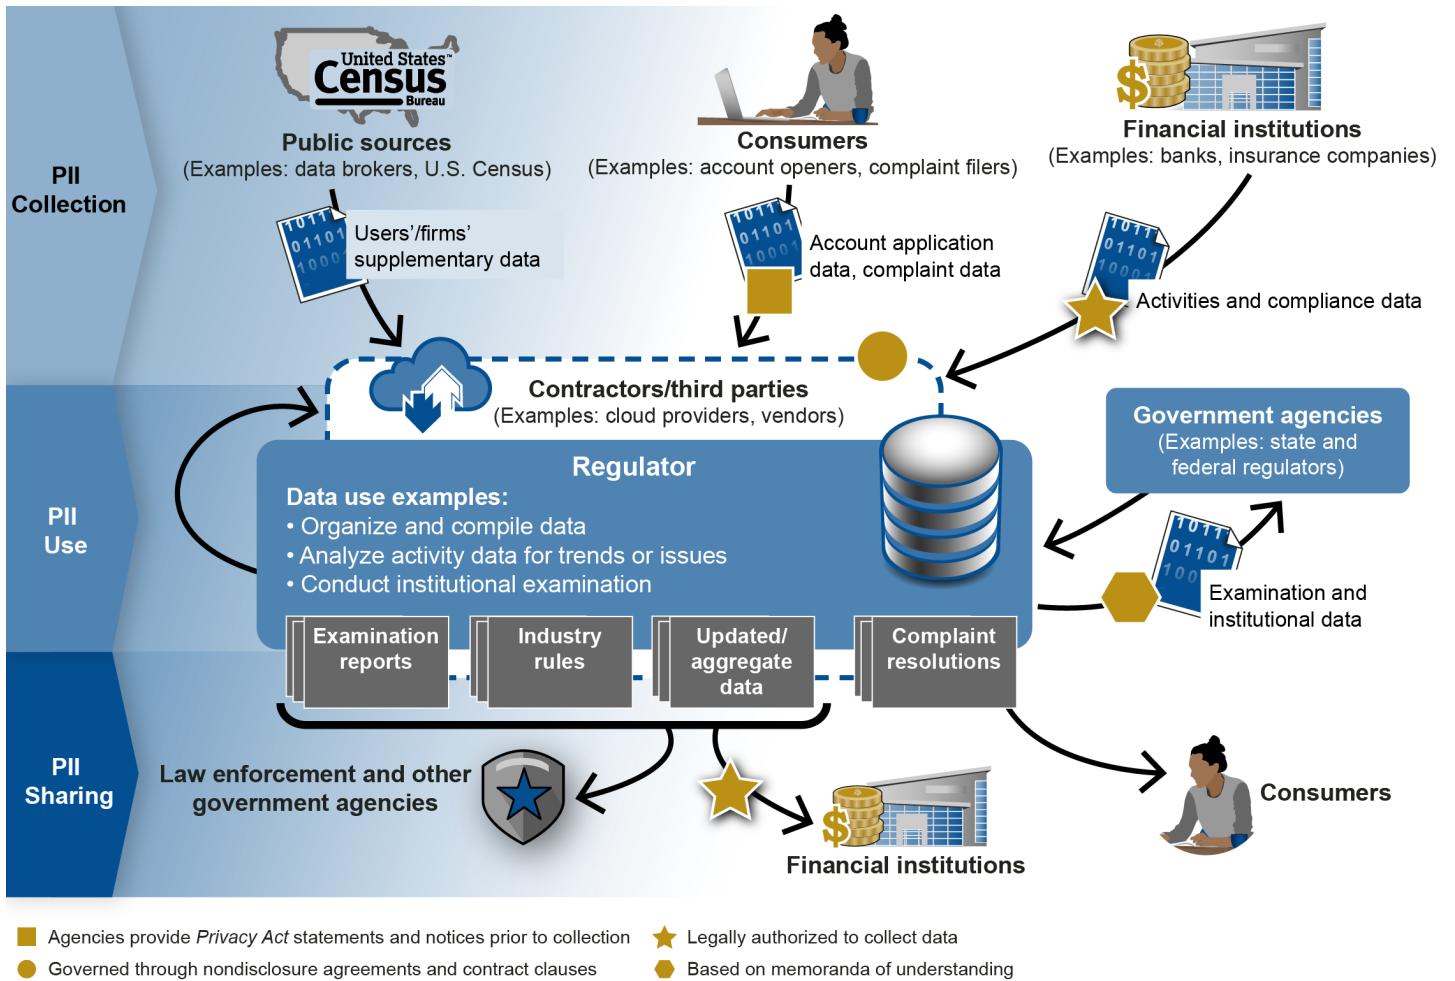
PII Collection

United States Census Bureau

Public sources
(Examples: data brokers, U.S. Census)

Consumers
(Examples: account openers, complaint filers)

$

Financial institutions
(Examples: banks, insurance companies)

1011 01101 1000

Users'/firms' supplementary data

1011 01101 10001

Account application data, complaint data

1011 01101 1000

Activities and compliance data

Contractors/third parties
(Examples: cloud providers, vendors)

PII Use

Regulator

Data use examples:
• Organize and compile data
• Analyze activity data for trends or issues
• Conduct institutional examination

Government agencies
(Examples: state and federal regulators)

1011 01101 100

Examination and institutional data

Examination reports

Industry rules

Updated/ aggregate data

Complaint resolutions

PII Sharing

Law enforcement and other government agencies

$

Financial institutions

Consumers

Agencies provide *Privacy Act* statements and notices prior to collection

Governed through nondisclosure agreements and contract clauses

Legally authorized to collect data

Based on memoranda of understanding